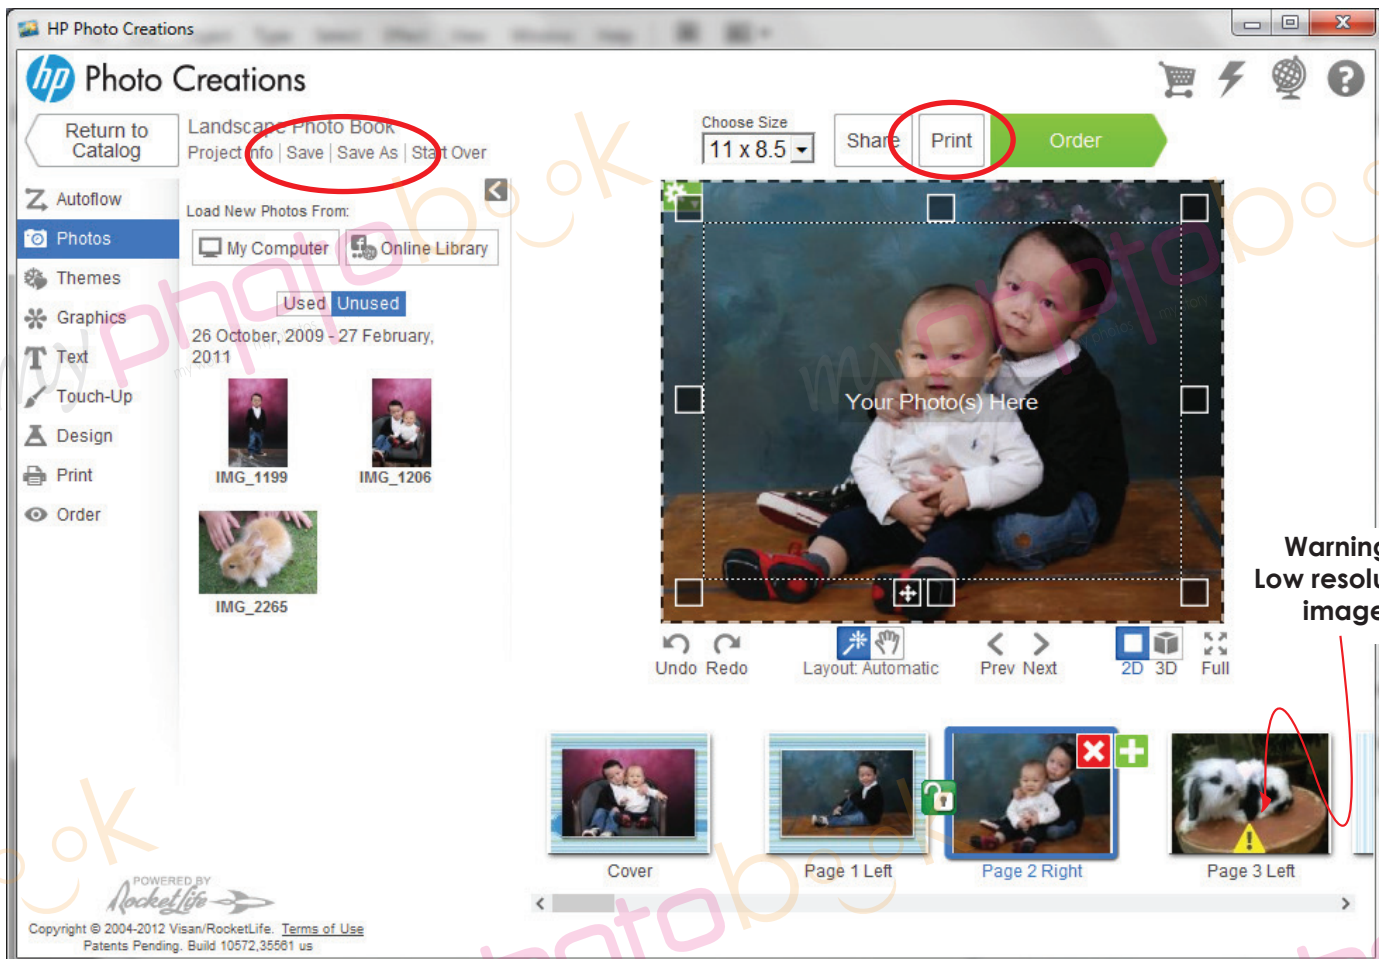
HP Photo Creations

Photo Creations

Return to Catalog

Landscape Photo Book
Project Info | Save | Save As | Start Over

Choose Size
11 x 8.5

Share Print Order

Autoflow
Photos
Themes
Graphics
Text
Touch-Up
Design
Print
Order

Load New Photos From:

My Computer Online Library

Used Unused

26 October, 2009 - 27 February, 2011

IMG_1199 IMG_1206

IMG_2265

Your Photo(s) Here

Undo Redo Layout: Automatic Prev Next 2D 3D Full

Warning
Low resolu
image

Cover Page 1 Left Page 2 Right Page 3 Left

POWERED BY RocketLife

Copyright © 2004-2012 Visan/RocketLife. Terms of Use
Patents Pending. Build 10572,35561 us